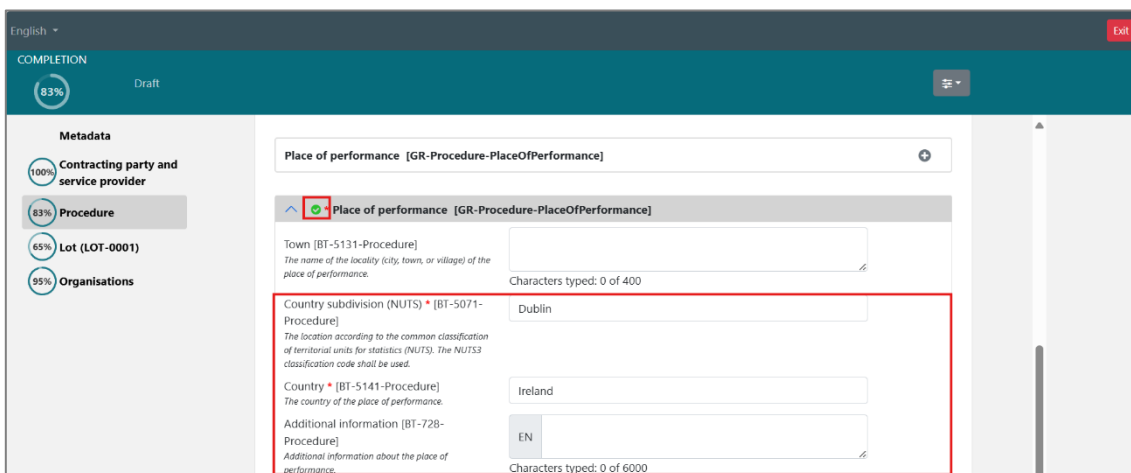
English ▾

Exit

COMPLETION

83%

Draft

Metadata

100% Contracting party and service provider

83% Procedure

65% Lot (LOT-0001)

95% Organisations

Place of performance [GR-Procedure-PlaceOfPerformance]

* Place of performance [GR-Procedure-PlaceOfPerformance]

Town [BT-5131-Procedure]
The name of the locality (city, town, or village) of the place of performance.

Characters typed: 0 of 400

Country subdivision (NUTS) * [BT-5071-Procedure]
The location according to the common classification of territorial units for statistics (NUTS). The NUTS3 classification code shall be used.

Dublin

Country * [BT-5141-Procedure]
The country of the place of performance.

Ireland

Additional information [BT-728-Procedure]
Additional information about the place of performance.

EN

Characters typed: 0 of 6000